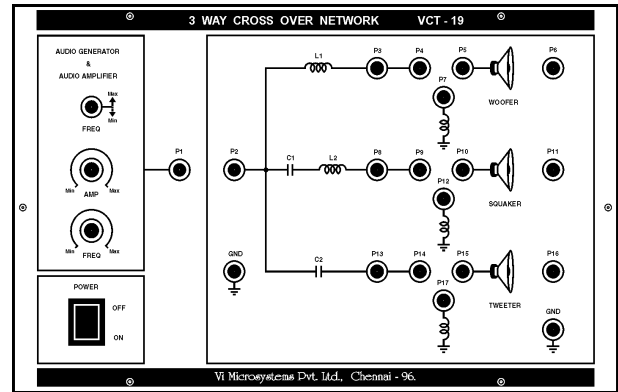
3 WAY CROSS OVER NETWORK VCT - 19

AUDIO GENERATOR & AUDIO AMPLIFIER

Max
Min
FREQ

Min AMP Max

Min FREQ Max

P1

POWER

OFF

ON

P2

GND

L1

P3

P4

P5

P6

P7

WOOFER

C1

L2

P8

P9

P10

P11

P12

SQUAKER

C2

P13

P14

P15

P16

P17

TWEETER

GND

Vi Microsystems Pvt. Ltd., Chennai - 96.